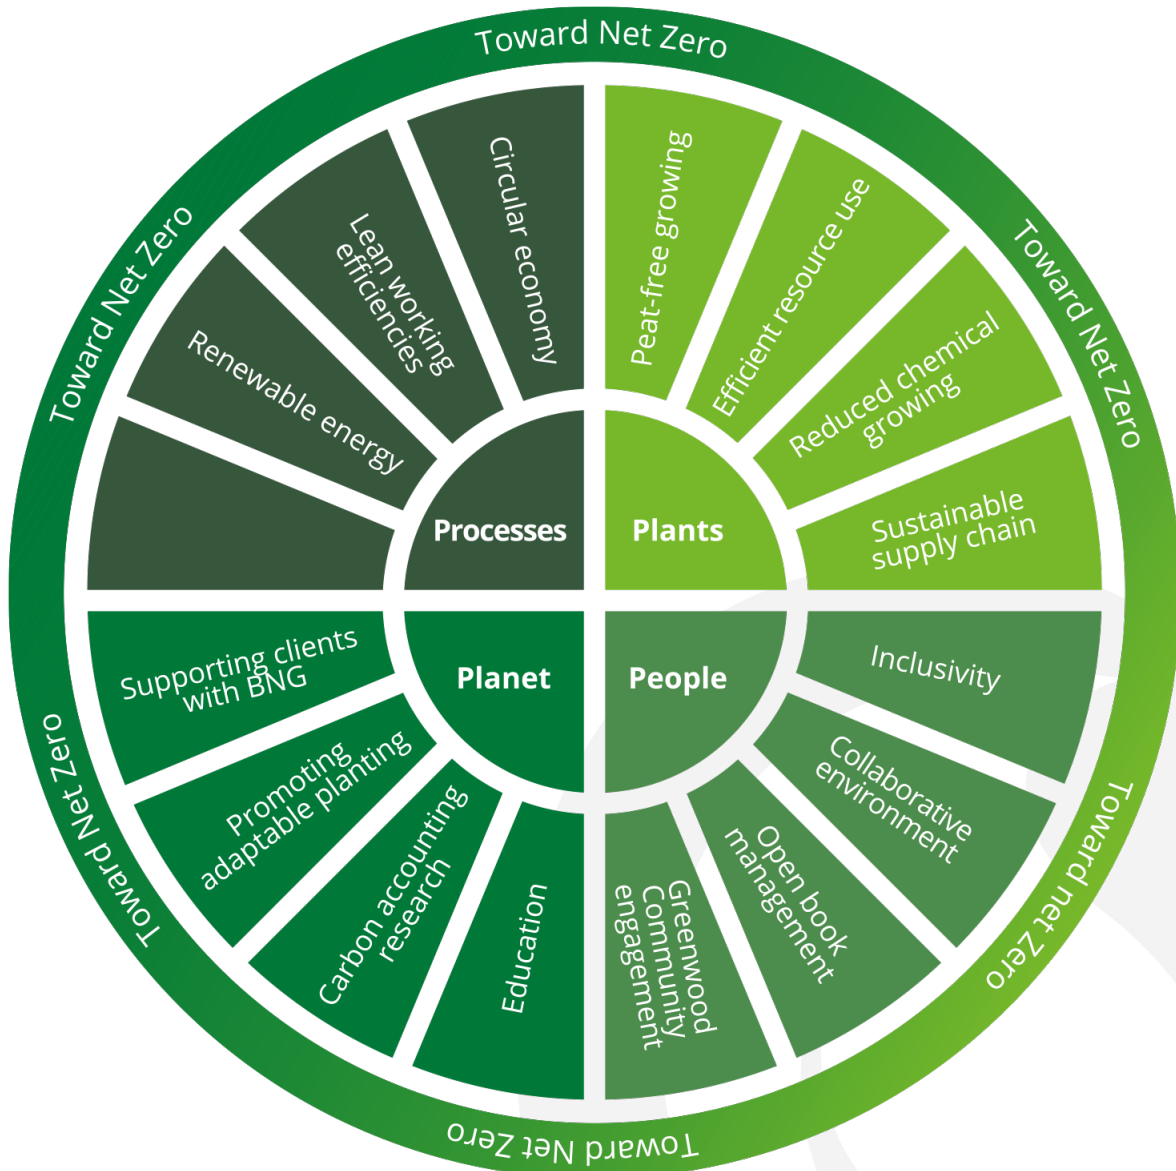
Toward Net Zero

Toward Net Zero

Toward net Zero

Toward Net Zero

Toward Net Zero

Toward Net Zero

Processes

Circular economy

Lean working efficiencies

Renewable energy

Plants

Peat-free growing

Efficient resource use

Reduced chemical growing

Sustainable supply chain

Planet

Supporting clients with BNG

Promoting adaptable planting

Carbon accounting research

Education

People

Inclusivity

Collaborative environment

Open book management

Greenwood Community engagement